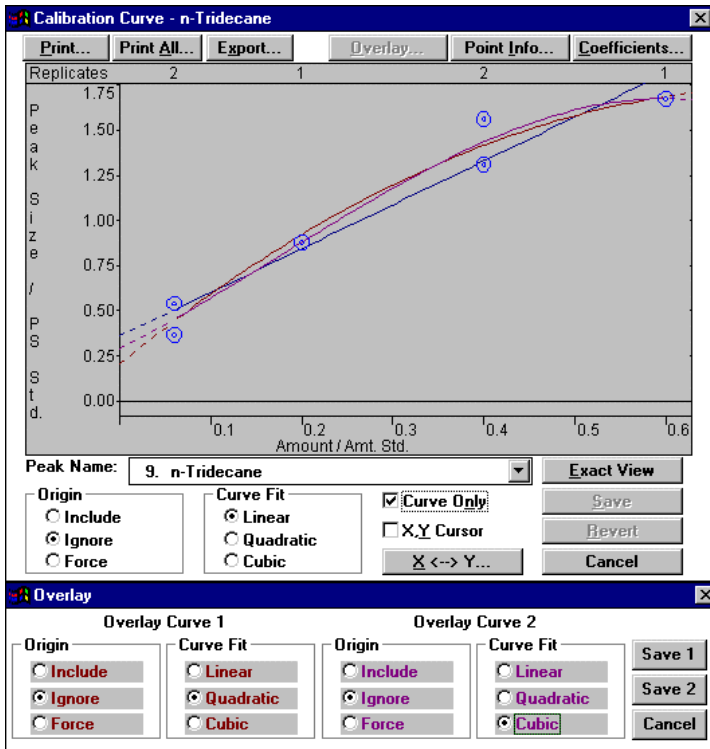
Calibration Curve - n-Tridecane

Print... Print All... Export... Overlay... Point Info... Coefficients...

Replicates 2 1 2 1

Peak Size / PS Std.

1.75
1.50
1.25
1.00
0.75
0.50
0.25
0.00

0.1 0.2 0.3 0.4 0.5 0.6
Amount / Amt. Std.

Peak Name: 9. n-Tridecane

Exact View
Save
Revert
Cancel

Origin
Include
Ignore
Force

Curve Fit
Linear
Quadratic
Cubic

Curve Only
X,Y Cursor
X <--> Y...

Overlay

Overlay Curve 1

Origin
Include
Ignore
Force

Curve Fit
Linear
Quadratic
Cubic

Overlay Curve 2

Origin
Include
Ignore
Force

Curve Fit
Linear
Quadratic
Cubic

Save 1
Save 2
Cancel